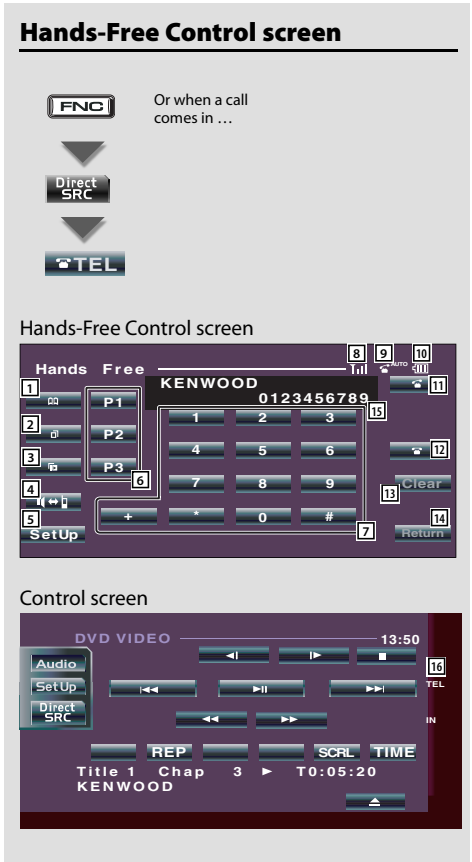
Hands-Free Control screen

FNC

Or when a call comes in …

Direct SRC

TEL

Hands-Free Control screen

Hands Free

8 9 AUTO 10

KENWOOD

0123456789

1 2 3 4 5

P1 P2 P3

6

1 2 3

4 5 6

7 8 9

+ * 0 #

7

11

12

13 Clear

14 Return

15

SetUp

Control screen

DVD VIDEO 13:50

Audio

SetUp

Direct SRC

16 TEL

IN

REP SCRL TIME

Title 1 Chap 3 ► T0:05:20

KENWOOD